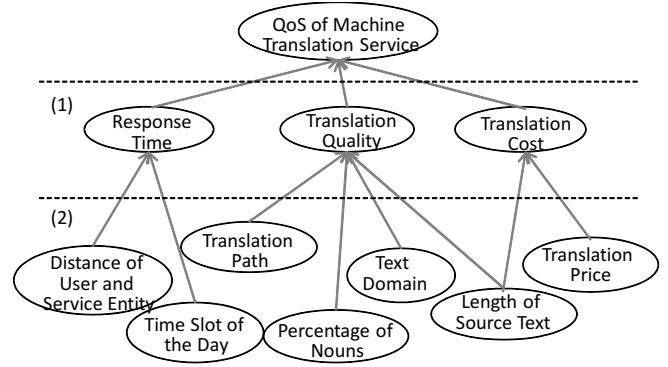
QoS of Machine Translation Service

(1)

Response Time

Translation Quality

Translation Cost

(2)

Translation Path

Text Domain

Translation Price

Distance of User and Service Entity

Time Slot of the Day

Percentage of Nouns

Length of Source Text